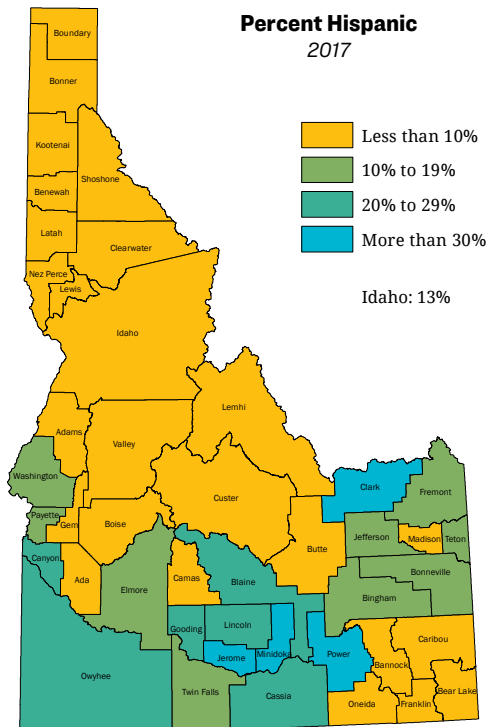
Percent Hispanic
2017

Less than 10%
10% to 19%
20% to 29%
More than 30%

Idaho: 13%

Boundary
Bonner
Kootenai
Shoshone
Benewah
Latah
Clearwater
Nez Perce
Lewis
Idaho
Lemhi
Adams
Valley
Washington
Custer
Clark
Fremont
Payette
Gem
Boise
Jefferson
Madison
Teton
Canyon
Butte
Ada
Elmore
Camas
Blaine
Bonneville
Bingham
Gooding
Lincoln
Jerome
Minidoka
Power
Caribou
Bannock
Owyhee
Twin Falls
Cassia
Oneida
Franklin
Bear Lake